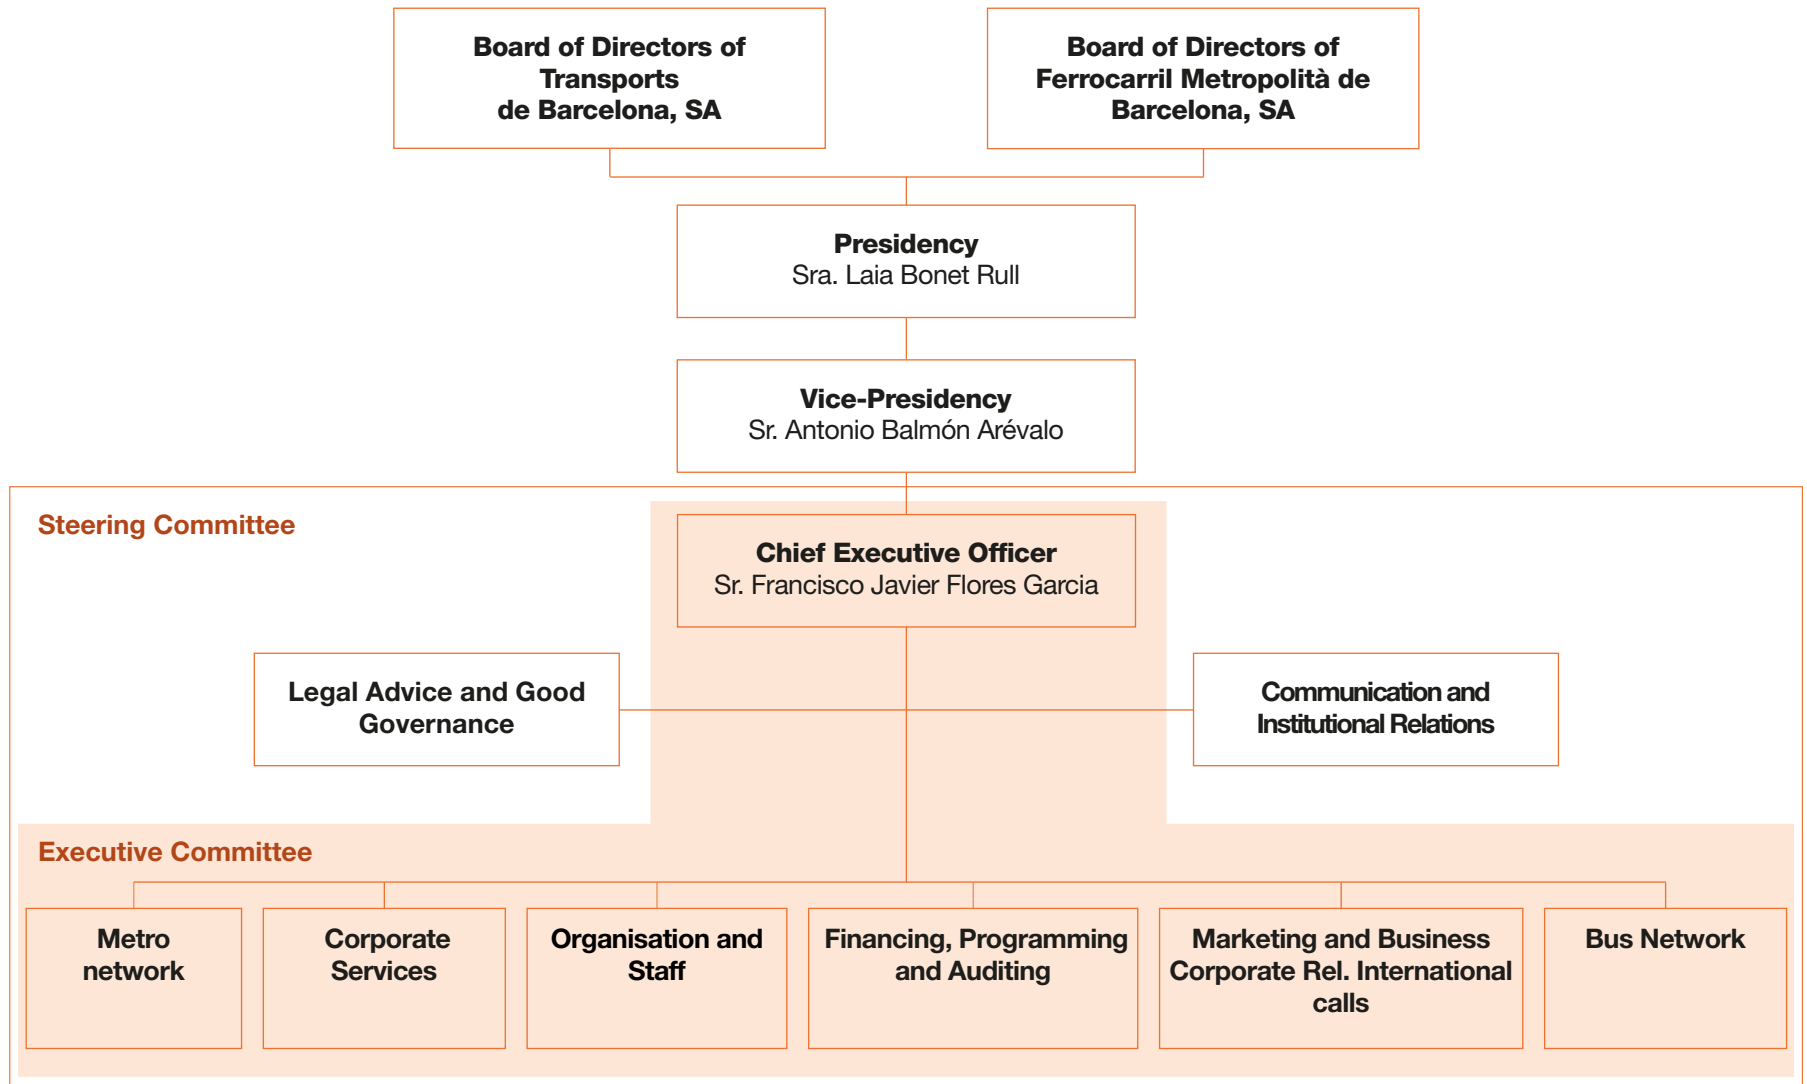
Board of Directors of Transports de Barcelona, SA

Board of Directors of Ferrocarril Metropolità de Barcelona, SA

Presidency
Sra. Laia Bonet Rull

Vice-Presidency
Sr. Antonio Balmón Arévalo

Steering Committee

Chief Executive Officer
Sr. Francisco Javier Flores Garcia

Legal Advice and Good Governance

Communication and Institutional Relations

Executive Committee

Metro network

Corporate Services

Organisation and Staff

Financing, Programming and Auditing

Marketing and Business Corporate Rel. International calls

Bus Network